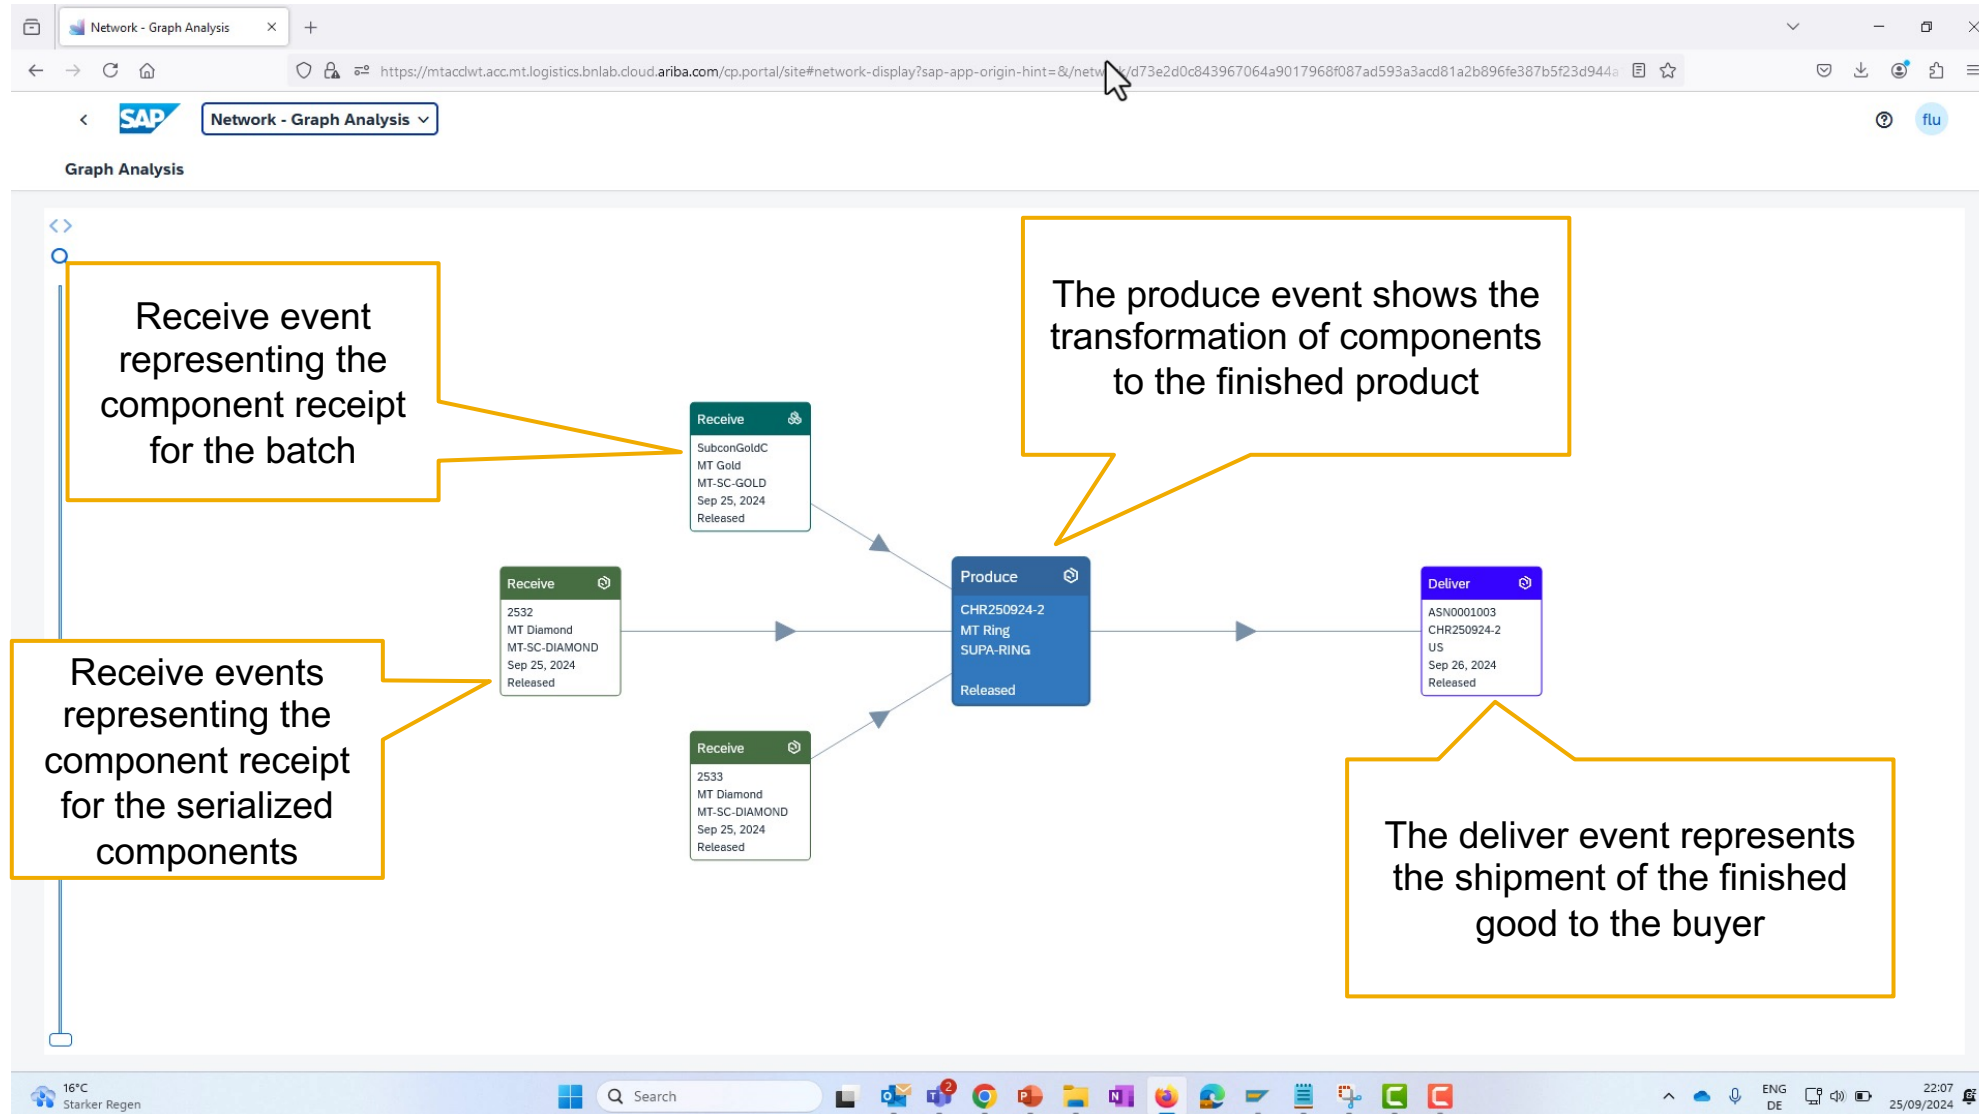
Network - Graph Analysis

https://mtacclwt.acc.mt.logistics.bnlab.cloud.ariba.com/cp.portal/site#network-display?sap-app-origin-hint=&/netw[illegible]/d73e2d0c843967064a9017968f087ad593a3acd81a2b896fe387b5f23d944a

SAP

Network - Graph Analysis

flu

Graph Analysis

Receive event representing the component receipt for the batch

The produce event shows the transformation of components to the finished product

Receive
SubconGoldC
MT Gold
MT-SC-GOLD
Sep 25, 2024
Released

Receive
2532
MT Diamond
MT-SC-DIAMOND
Sep 25, 2024
Released

Produce
CHR250924-2
MT Ring
SUPA-RING
Released

Deliver
ASN0001003
CHR250924-2
US
Sep 26, 2024
Released

Receive events representing the component receipt for the serialized components

Receive
2533
MT Diamond
MT-SC-DIAMOND
Sep 25, 2024
Released

The deliver event represents the shipment of the finished good to the buyer

16°C
Starker Regen

Search

ENG
DE

22:07
25/09/2024